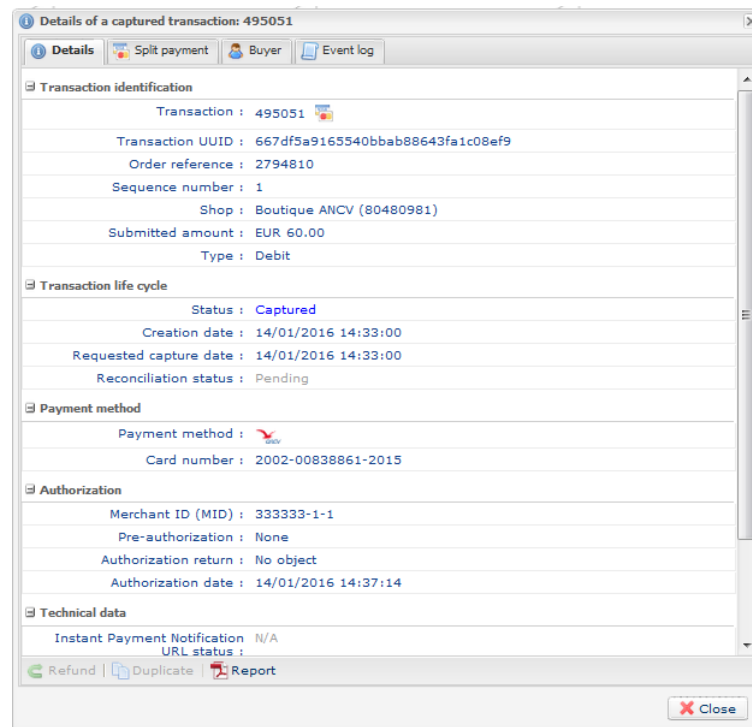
Details of a captured transaction: 495051

Details | Split payment | Buyer | Event log

Transaction identification

| | |
|---|---|
| Transaction : | 495051 |
| Transaction UUID : | 667df5a9165540bbab88643fa1c08ef9 |
| Order reference : | 2794810 |
| Sequence number : | 1 |
| Shop : | Boutique ANCV (80480981) |
| Submitted amount : | EUR 60.00 |
| Type : | Debit |

Transaction life cycle

| | |
|---|---|
| Status : | Captured |
| Creation date : | 14/01/2016 14:33:00 |
| Requested capture date : | 14/01/2016 14:33:00 |
| Reconciliation status : | Pending |

Payment method

| | |
|---|---|
| Payment method : | ANCV |
| Card number : | 2002-00838861-2015 |

Authorization

| | |
|---|---|
| Merchant ID (MID) : | 333333-1-1 |
| Pre-authorization : | None |
| Authorization return : | No object |
| Authorization date : | 14/01/2016 14:37:14 |

Technical data

| | |
|---|---|
| Instant Payment Notification URL status : | N/A |

Refund | Duplicate | Report

Close